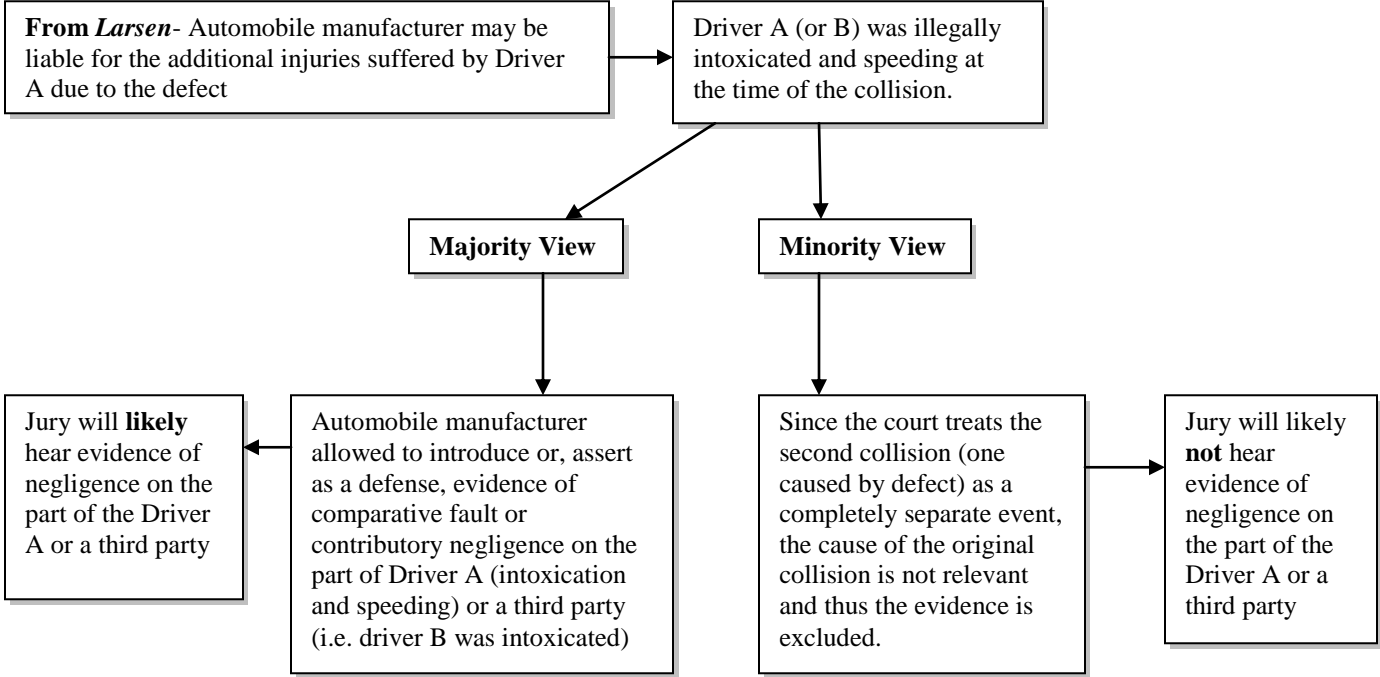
**From *Larsen***- Automobile manufacturer may be liable for the additional injuries suffered by Driver A due to the defect

Driver A (or B) was illegally intoxicated and speeding at the time of the collision.

**Majority View**

**Minority View**

Jury will **likely** hear evidence of negligence on the part of the Driver A or a third party

Automobile manufacturer allowed to introduce or, assert as a defense, evidence of comparative fault or contributory negligence on the part of Driver A (intoxication and speeding) or a third party (i.e. driver B was intoxicated)

Since the court treats the second collision (one caused by defect) as a completely separate event, the cause of the original collision is not relevant and thus the evidence is excluded.

Jury will likely **not** hear evidence of negligence on the part of the Driver A or a third party